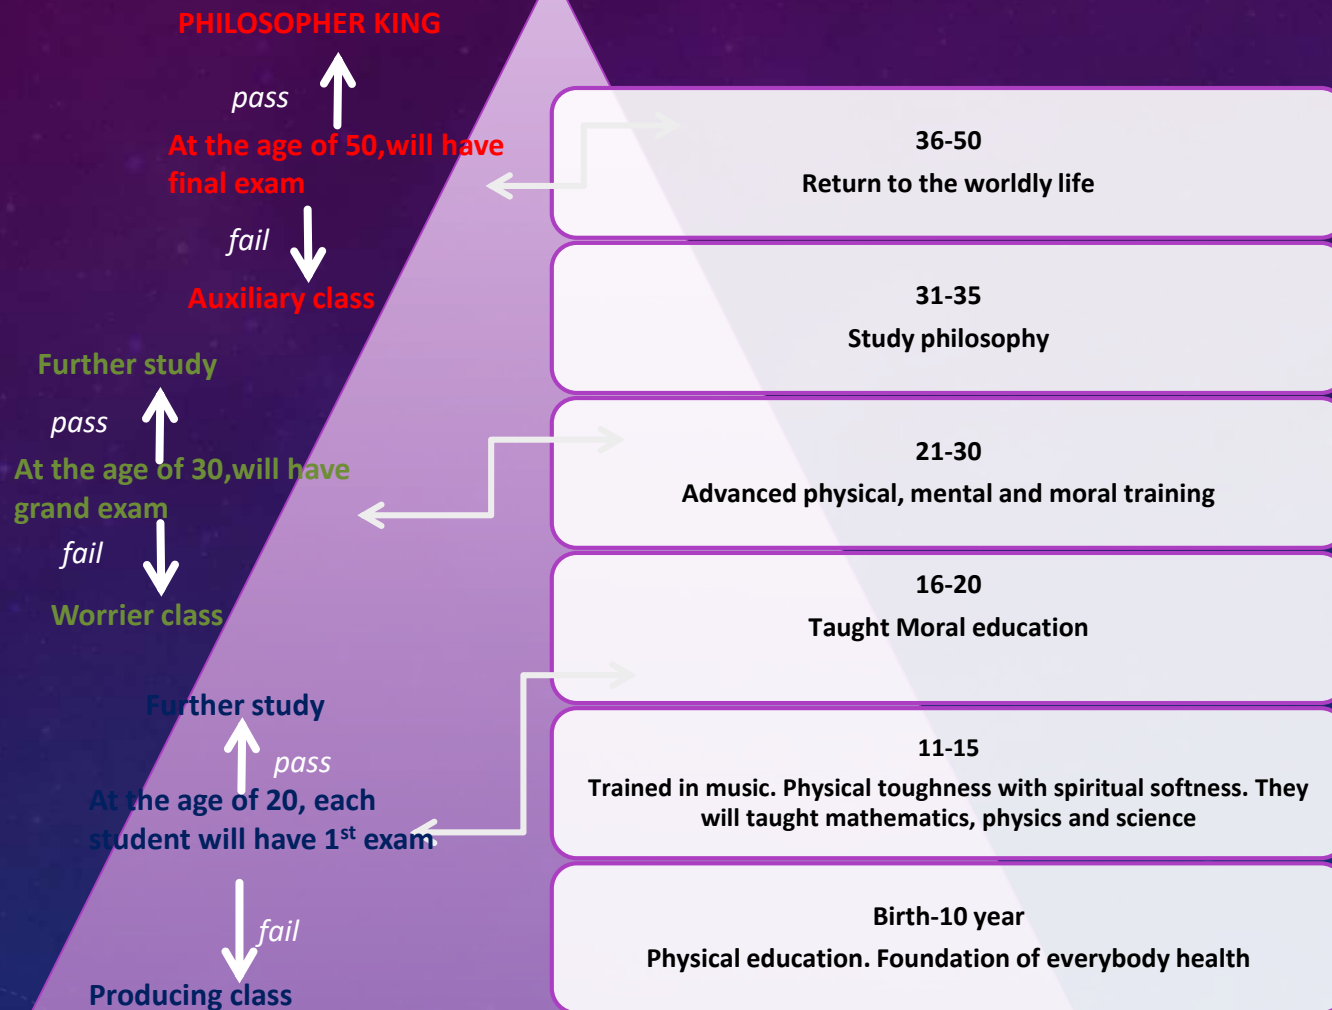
PHILOSOPHER KING

pass

At the age of 50,will have final exam

fail

Auxiliary class

Further study

pass

At the age of 30,will have grand exam

fail

Worrier class

Further study

pass

At the age of 20, each student will have 1$^{st}$ exam

fail

Producing class

36-50
Return to the worldly life

31-35
Study philosophy

21-30
Advanced physical, mental and moral training

16-20
Taught Moral education

11-15
Trained in music. Physical toughness with spiritual softness. They will taught mathematics, physics and science

Birth-10 year
Physical education. Foundation of everybody health